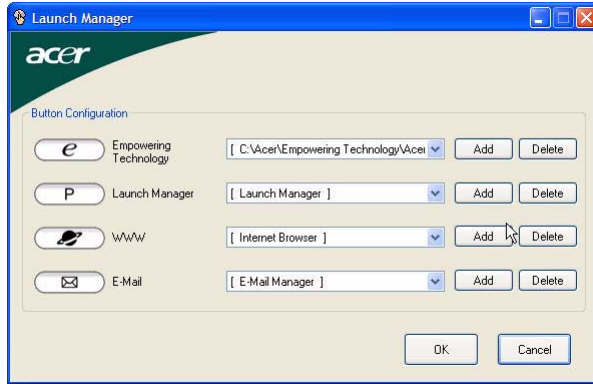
Launch Manager

acer

Button Configuration

e Empowering Technology [ C:\Acer\Empowering Technology\Acer Add Delete

P Launch Manager [ Launch Manager ] Add Delete

WWW [ Internet Browser ] Add Delete

E-Mail [ E-Mail Manager ] Add Delete

OK Cancel